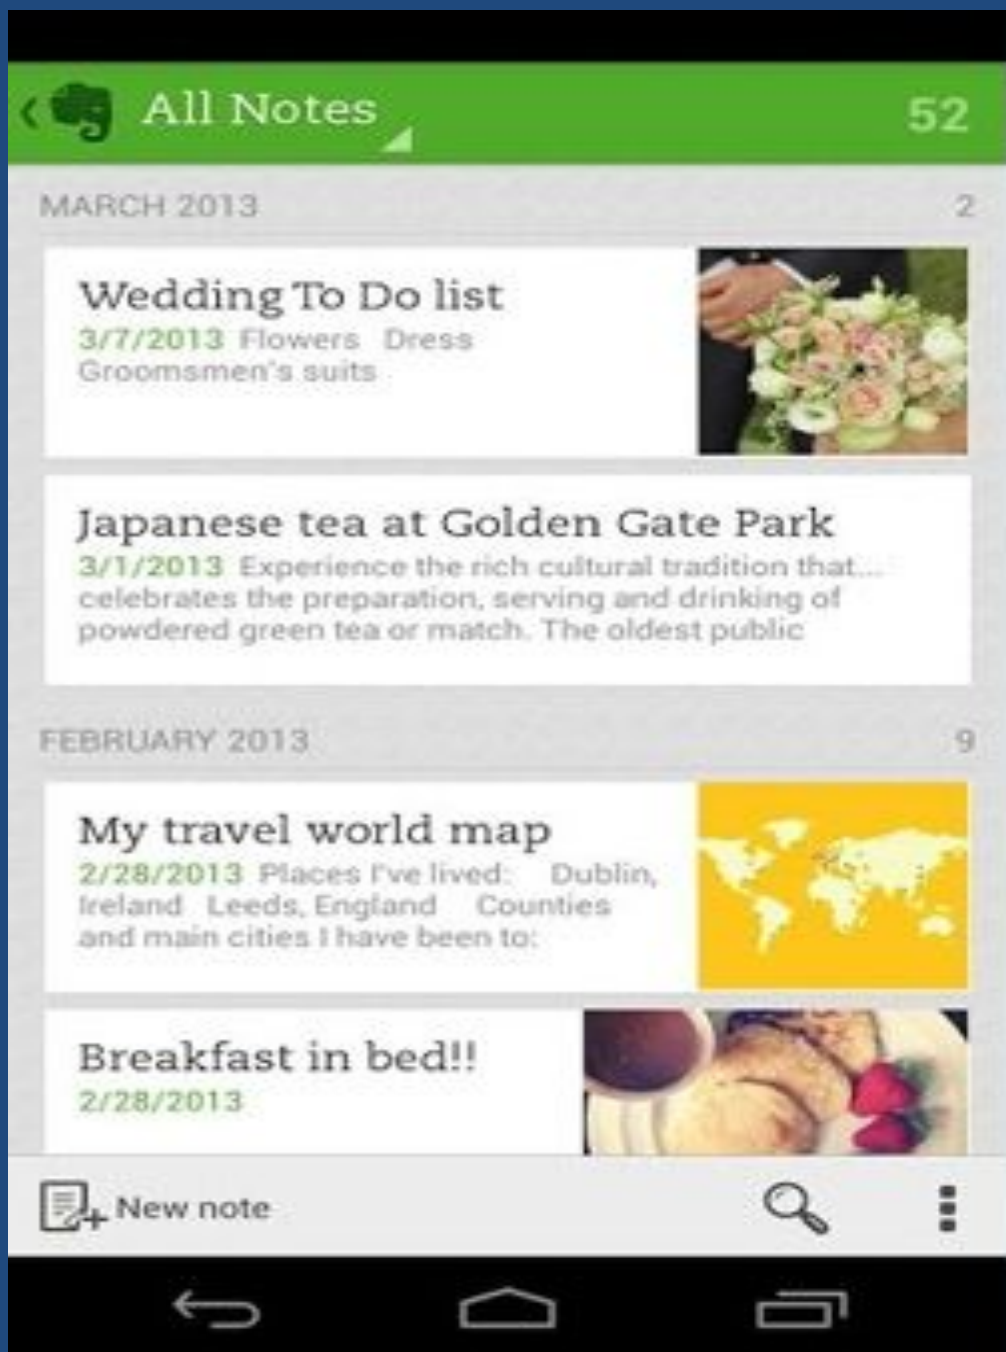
All Notes 52

MARCH 2013 2

Wedding To Do list
3/7/2013 Flowers Dress Groomsmen's suits

Japanese tea at Golden Gate Park
3/1/2013 Experience the rich cultural tradition that... celebrates the preparation, serving and drinking of powdered green tea or match. The oldest public

FEBRUARY 2013 9

My travel world map
2/28/2013 Places I've lived: Dublin, Ireland Leeds, England Counties and main cities I have been to:

Breakfast in bed!!
2/28/2013

New note